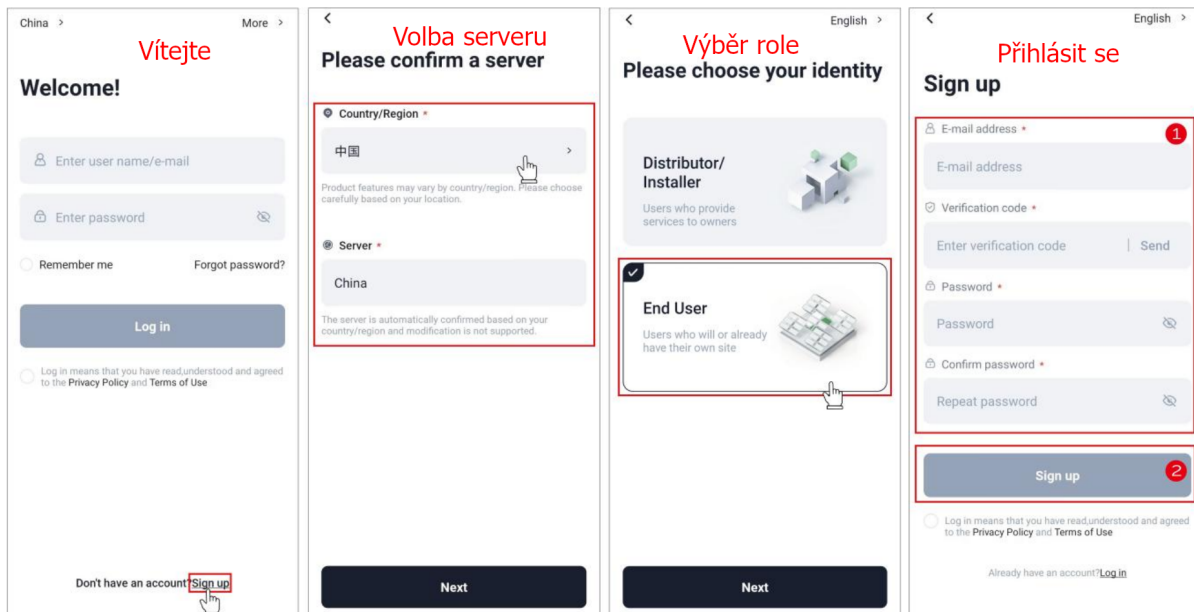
China >
More >
Vítejte
Welcome!
Enter user name/e-mail
Enter password
Remember me
Forgot password?
Log in
Log in means that you have read,understood and agreed to the Privacy Policy and Terms of Use
Don't have an account? Sign up

<
Volba serveru
Please confirm a server
Country/Region *
中国 >
Product features may vary by country/region. Please choose carefully based on your location.
Server *
China
The server is automatically confirmed based on your country/region and modification is not supported.
Next

<
English >
Výběr role
Please choose your identity
Distributor/ Installer
Users who provide services to owners
End User
Users who will or already have their own site
Next

<
English >
Přihlásit se
Sign up
E-mail address *
1
E-mail address
Verification code *
Enter verification code
Send
Password *
Password
Confirm password *
Repeat password
Sign up
2
Log in means that you have read,understood and agreed to the Privacy Policy and Terms of Use
Already have an account? Log in